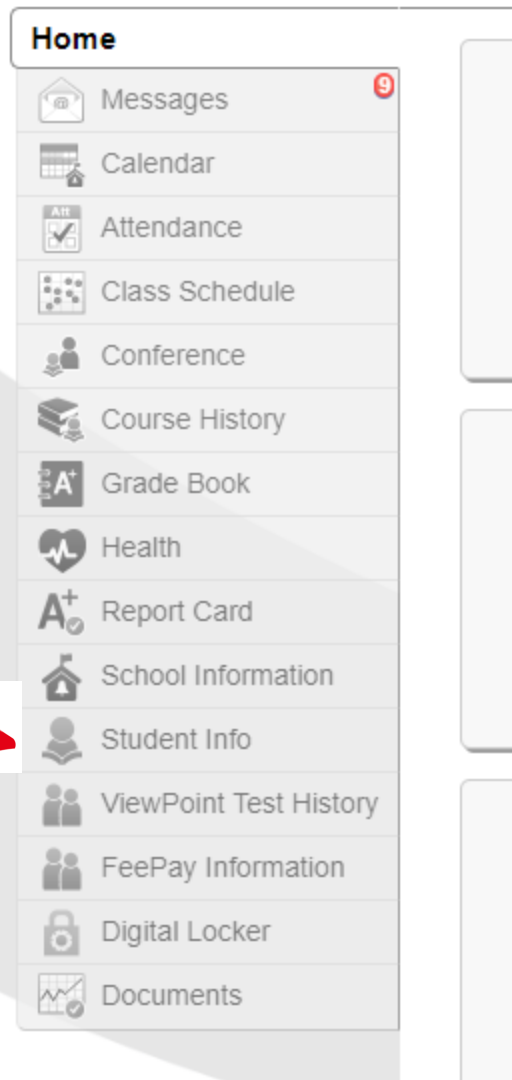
Home

Messages 9

Calendar

Attendance

Class Schedule

Conference

Course History

Grade Book

Health

Report Card

School Information

Student Info

ViewPoint Test History

FeePay Information

Digital Locker

Documents